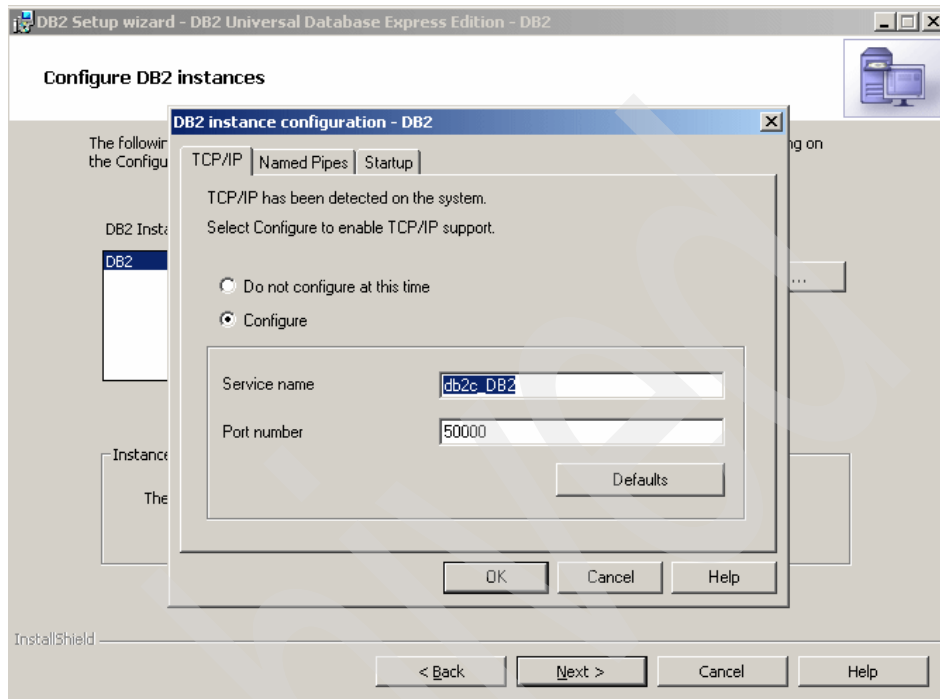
DB2 Setup wizard - DB2 Universal Database Express Edition - DB2

Configure DB2 instances

The followin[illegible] ng on the Configu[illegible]

DB2 Insta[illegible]

DB2

...

Instance

The

DB2 instance configuration - DB2

TCP/IP | Named Pipes | Startup

TCP/IP has been detected on the system.

Select Configure to enable TCP/IP support.

Do not configure at this time

Configure

Service name db2c_DB2

Port number 50000

Defaults

OK Cancel Help

InstallShield

< Back Next > Cancel Help